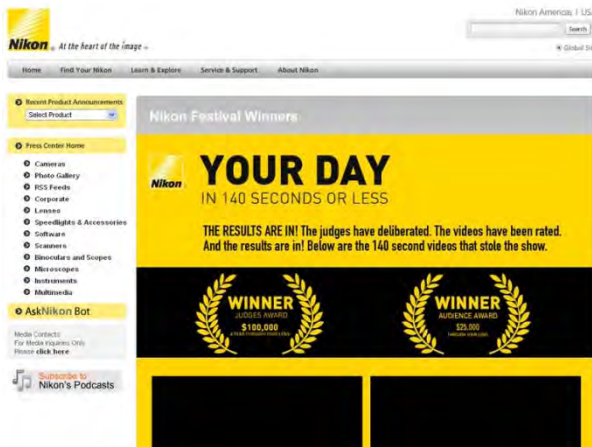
Nikon At the heart of the image

Nikon Americas | US

Search

Global Site

Home | Find Your Nikon | Learn & Explore | Service & Support | About Nikon

Recent Product Announcements

Select Product

Press Center Home

Cameras

Photo Gallery

RSS Feeds

Corporate

Lenses

Speedlights & Accessories

Software

Scanners

Binoculars and Scopes

Microscopes

Instruments

Multimedia

AskNikon Bot

Media Contacts
For Media Inquiries Only
Please click here

Subscribe to Nikon's Podcasts

Nikon Festival Winners

Nikon

YOUR DAY

IN 140 SECONDS OR LESS

THE RESULTS ARE IN! The judges have deliberated. The videos have been rated. And the results are in! Below are the 140 second videos that stole the show.

WINNER
JUDGES AWARD
$100,000
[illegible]

WINNER
AUDIENCE AWARD
$25,000
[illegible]